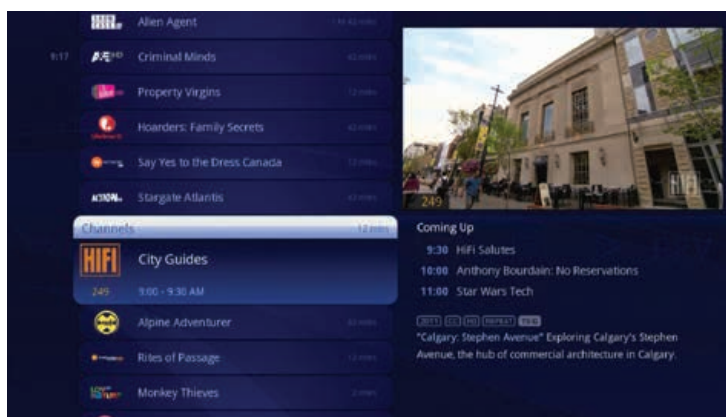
Alien Agent

9:17 A&E HD Criminal Minds

Property Virgins

Hoarders: Family Secrets

Say Yes to the Dress Canada

ACTION Stargate Atlantis

Channels 12 mins

HIFI City Guides

249 9:00 - 9:30 AM

Alpine Adventurer

Rites of Passage

Monkey Thieves

249

HIFI

Coming Up

9:30 HiFi Salutes

10:00 Anthony Bourdain: No Reservations

11:00 Star Wars Tech

2011 CC HD REPEAT TV-G

"Calgary: Stephen Avenue" Exploring Calgary's Stephen Avenue, the hub of commercial architecture in Calgary.